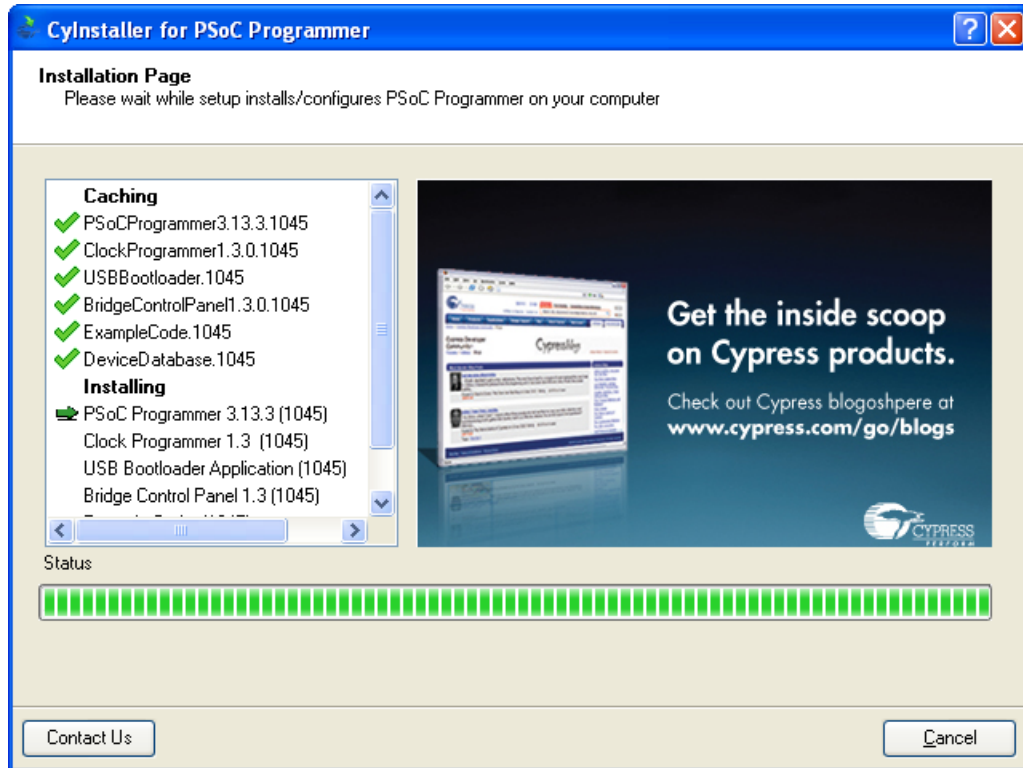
CyInstaller for PSoC Programmer

Installation Page
Please wait while setup installs/configures PSoC Programmer on your computer

Caching
PSoCProgrammer3.13.3.1045
ClockProgrammer1.3.0.1045
USBBootloader.1045
BridgeControlPanel1.3.0.1045
ExampleCode.1045
DeviceDatabase.1045
Installing
PSoC Programmer 3.13.3 (1045)
Clock Programmer 1.3 (1045)
USB Bootloader Application (1045)
Bridge Control Panel 1.3 (1045)
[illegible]

Get the inside scoop on Cypress products.

Check out Cypress blogoshpere at www.cypress.com/go/blogs

CYPRESS
PERFORM

Status

Contact Us
Cancel